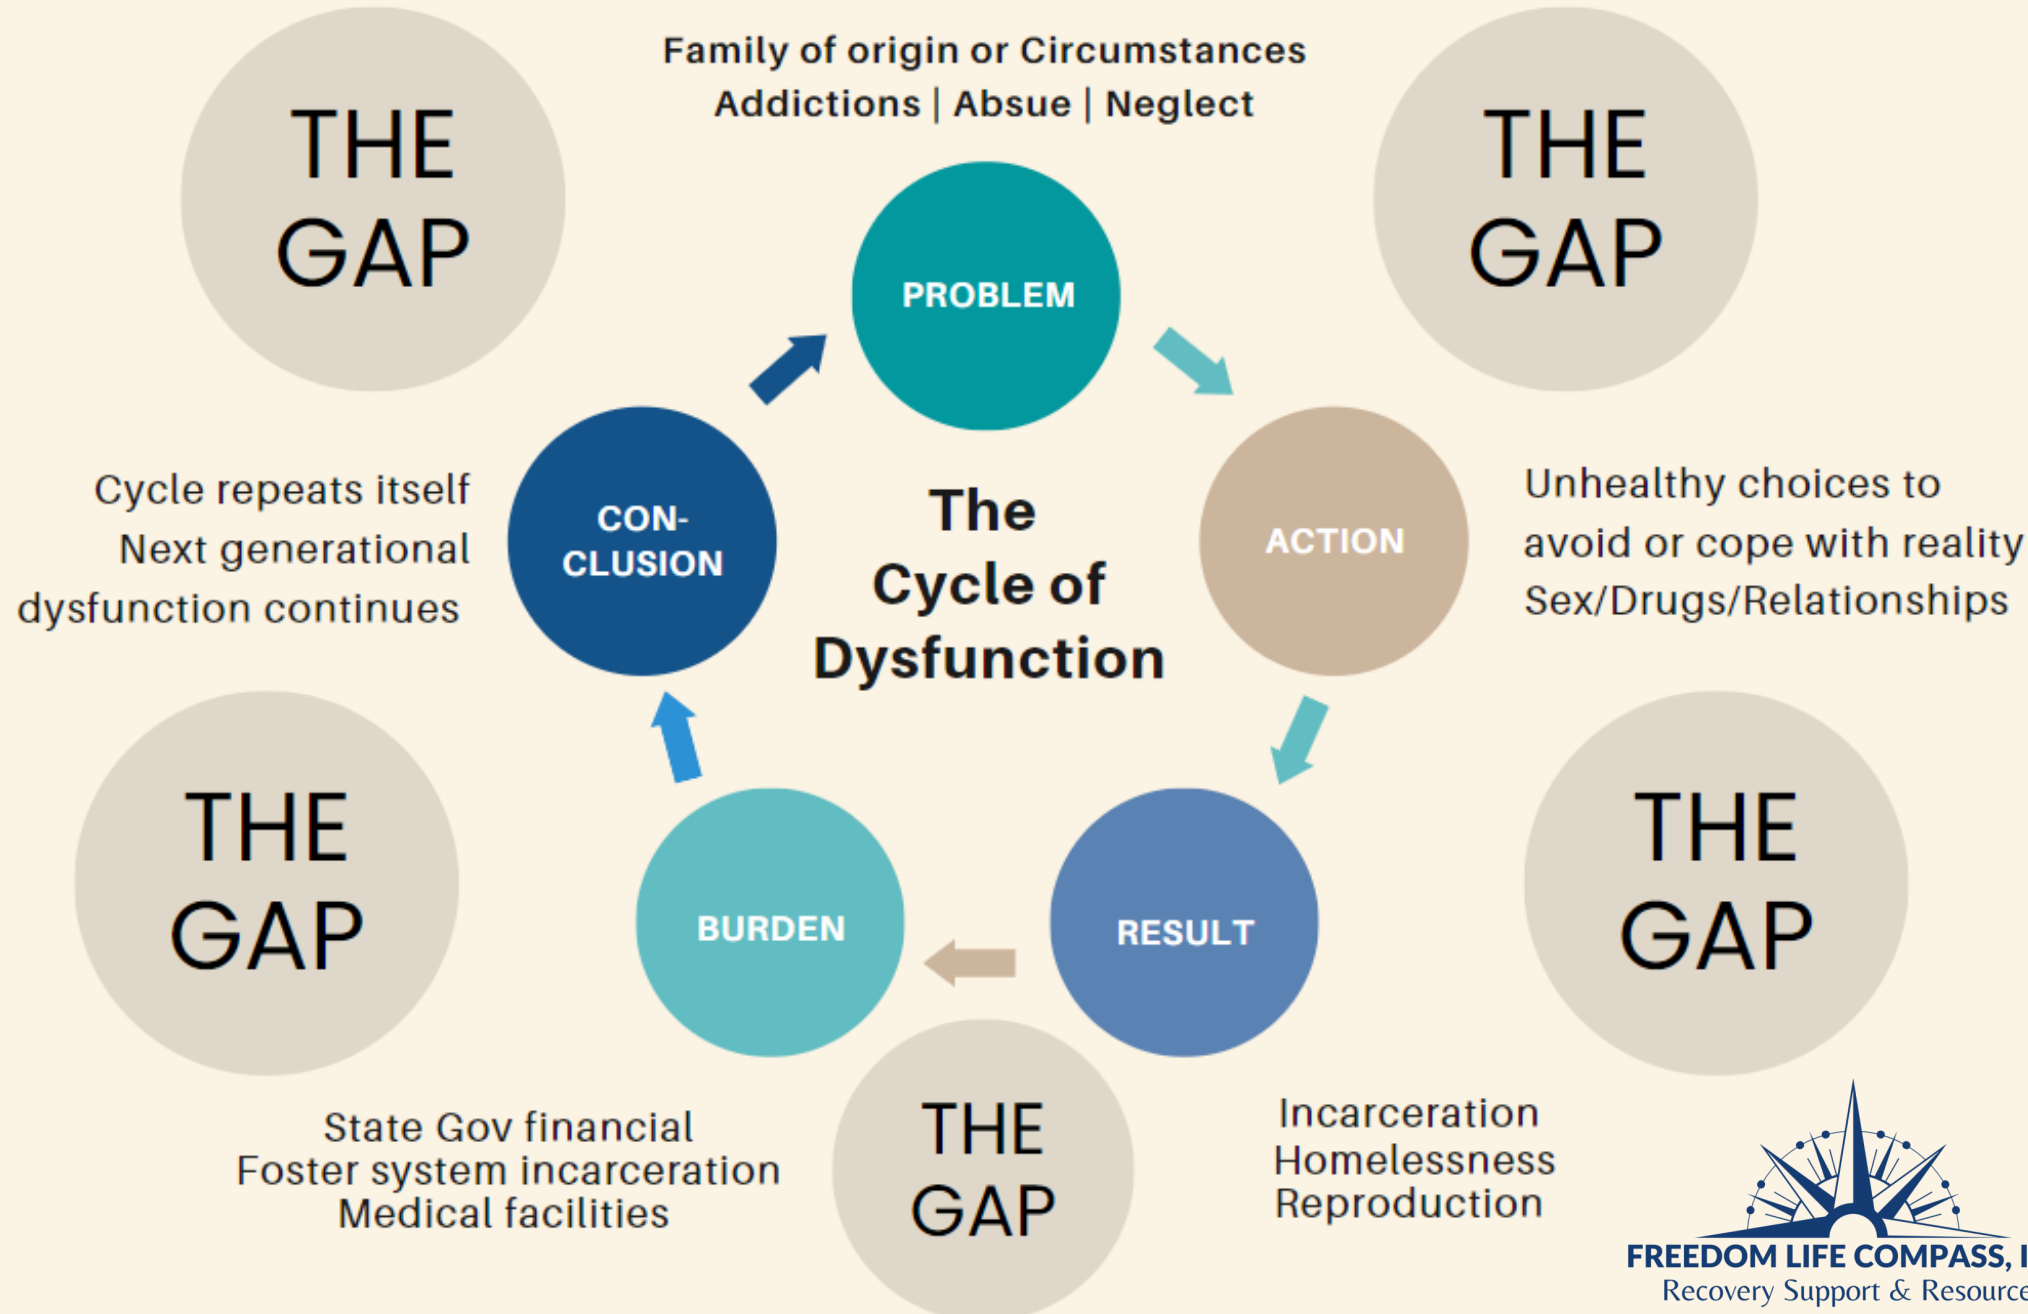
THE GAP

Family of origin or Circumstances
Addictions | Absue | Neglect

THE GAP

PROBLEM

Cycle repeats itself
Next generational
dysfunction continues

CON-
CLUSION

The Cycle of Dysfunction

ACTION

Unhealthy choices to
avoid or cope with reality
Sex/Drugs/Relationships

THE GAP

THE GAP

BURDEN

RESULT

State Gov financial
Foster system incarceration
Medical facilities

THE GAP

Incarceration
Homelessness
Reproduction

FREEDOM LIFE COMPASS, I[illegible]
Recovery Support & Resource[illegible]